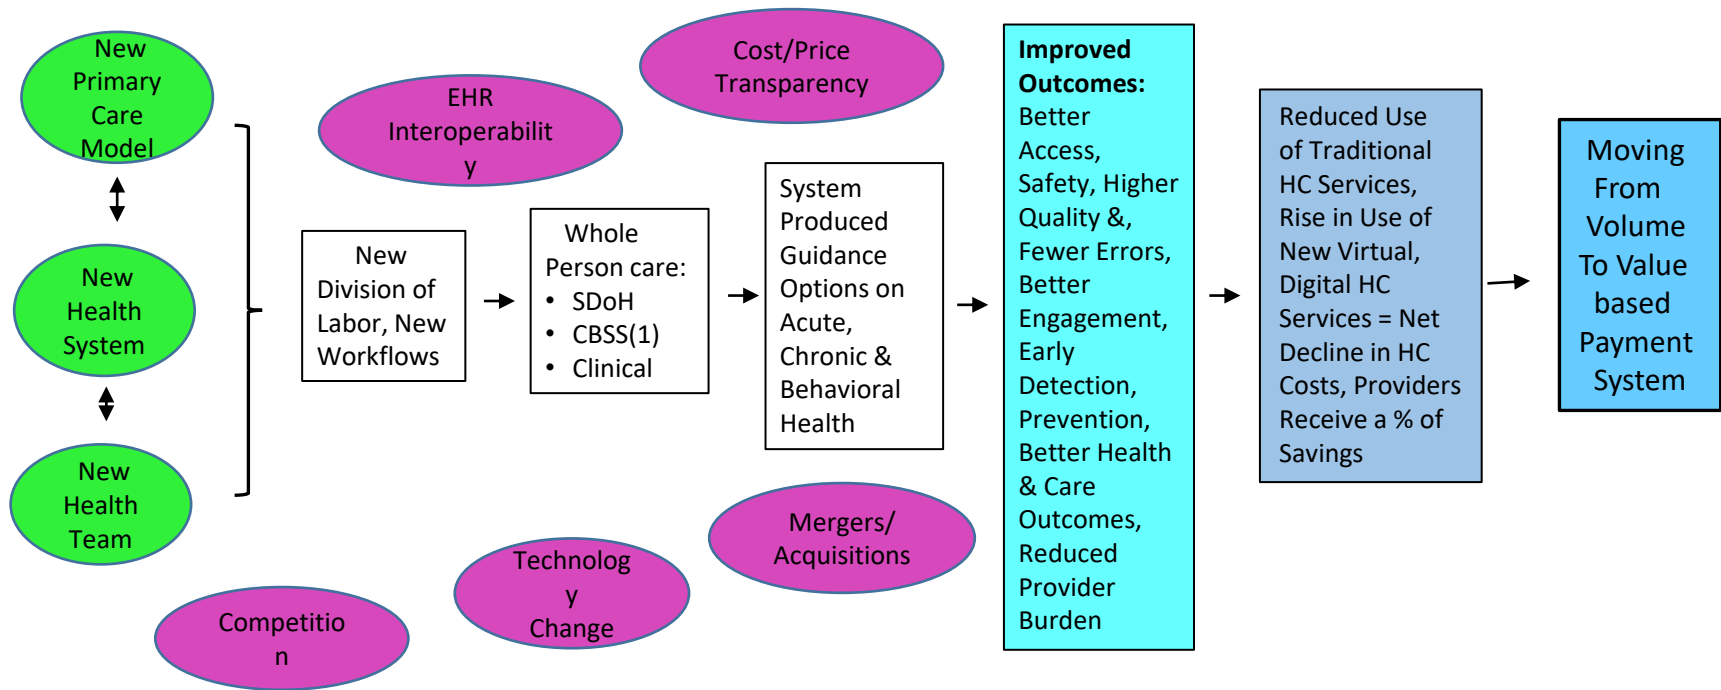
New Primary Care Model

New Health System

New Health Team

EHR Interoperabilit y

Cost/Price Transparency

New Division of Labor, New Workflows

Whole Person care:
• SDoH
• CBSS(1)
• Clinical

System Produced Guidance Options on Acute, Chronic & Behavioral Health

**Improved Outcomes:** Better Access, Safety, Higher Quality &, Fewer Errors, Better Engagement, Early Detection, Prevention, Better Health & Care Outcomes, Reduced Provider Burden

Reduced Use of Traditional HC Services, Rise in Use of New Virtual, Digital HC Services = Net Decline in HC Costs, Providers Receive a % of Savings

Moving From Volume To Value based Payment System

Mergers/ Acquisitions

Technolog y Change

Competitio n